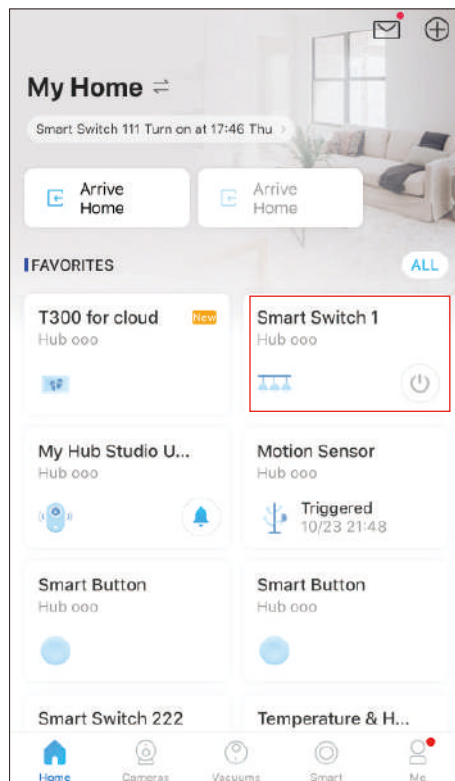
My Home

Smart Switch 111 Turn on at 17:46 Thu

Arrive Home

Arrive Home

FAVORITES

ALL

T300 for cloud

New

Hub ooo

Smart Switch 1

Hub ooo

My Hub Studio U...

Hub ooo

Motion Sensor

Hub ooo

Triggered

10/23 21:48

Smart Button

Hub ooo

Smart Button

Hub ooo

Smart Switch 222

Temperature & H...

Home

Cameras

Vacuums

Smart

Me